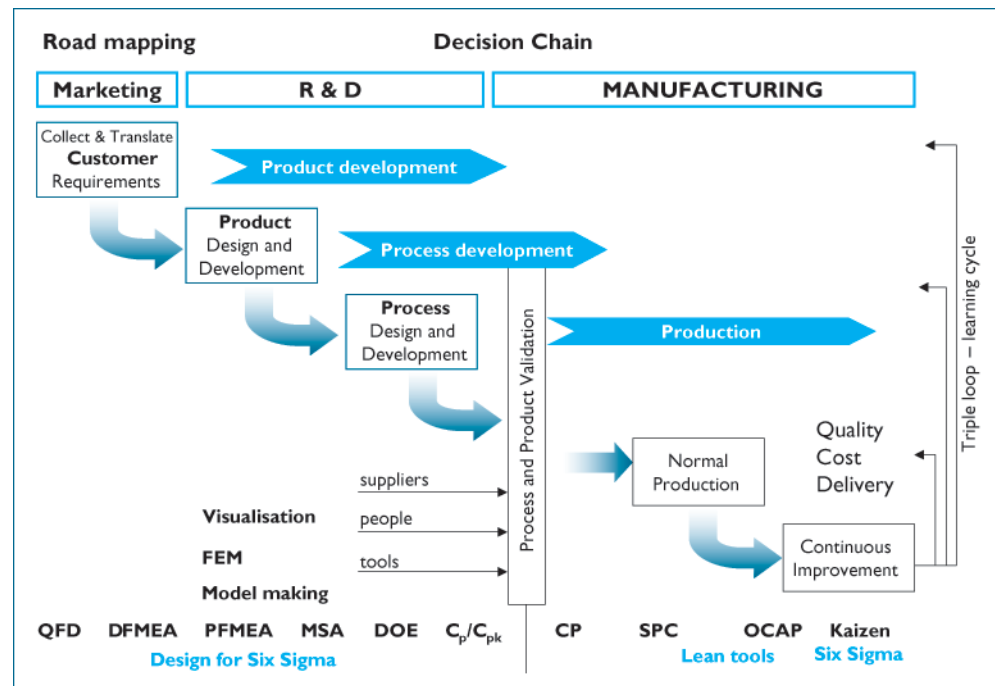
Road mapping

Decision Chain

Marketing

R & D

MANUFACTURING

Collect & Translate Customer Requirements

Product development

Product Design and Development

Process development

Process Design and Development

Production

Process and Product Validation

Triple loop – learning cycle

Quality Cost Delivery

suppliers

Normal Production

Visualisation

people

FEM

tools

Continuous Improvement

Model making

QFD DFMEA PFMEA MSA DOE $C_p/C_{pk}$ CP SPC OCAP Kaizen

Design for Six Sigma

Lean tools

Six Sigma